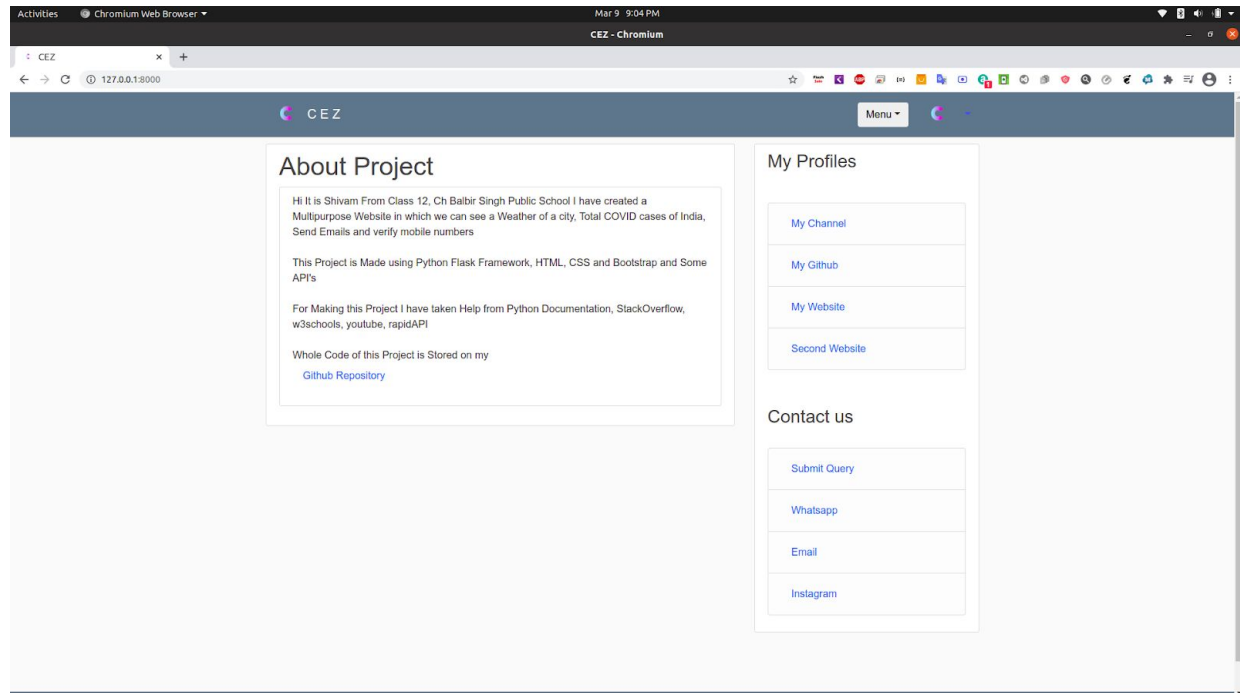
Activities Chromium Web Browser ▾ Mar 9 9:04 PM

CEZ - Chromium

CEZ × +

127.0.0.1:8000

CEZ

Menu ▾

About Project

Hi It is Shivam From Class 12, Ch Balbir Singh Public School I have created a Multipurpose Website in which we can see a Weather of a city, Total COVID cases of India, Send Emails and verify mobile numbers

This Project is Made using Python Flask Framework, HTML, CSS and Bootstrap and Some API's

For Making this Project I have taken Help from Python Documentation, StackOverflow, w3schools, youtube, rapidAPI

Whole Code of this Project is Stored on my

Github Repository

My Profiles

My Channel

My Github

My Website

Second Website

Contact us

Submit Query

Whatsapp

Email

Instagram